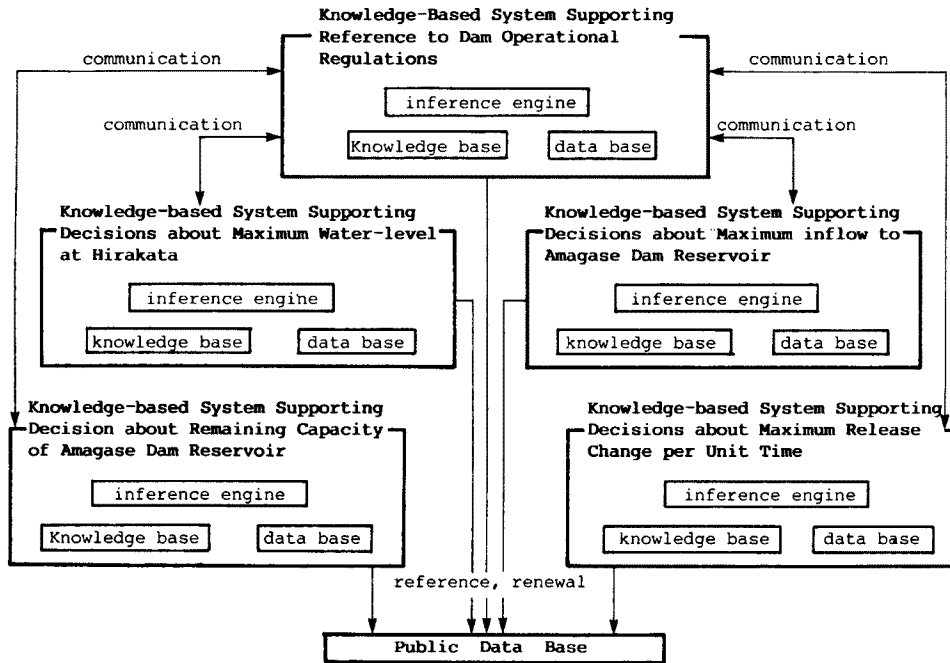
Knowledge-Based System Supporting Reference to Dam Operational Regulations

inference engine

Knowledge base

data base

communication

communication

communication

communication

Knowledge-based System Supporting Decisions about Maximum Water-level at Hirakata

inference engine

knowledge base

data base

Knowledge-based System Supporting Decisions about Maximum inflow to Amagase Dam Reservoir

inference engine

knowledge base

data base

Knowledge-based System Supporting Decision about Remaining Capacity of Amagase Dam Reservoir

inference engine

Knowledge base

data base

Knowledge-based System Supporting Decisions about Maximum Release Change per Unit Time

inference engine

knowledge base

data base

reference, renewal

Public Data Base